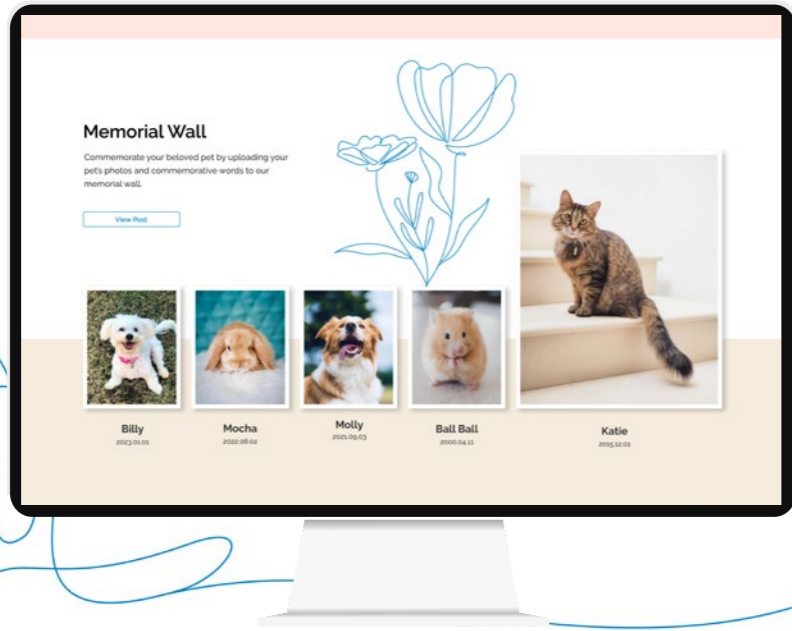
Memorial Wall

Commemorate your beloved pet by uploading your pet's photos and commemorative words to our memorial wall.

View Post

Billy
2023.01.01

Mocha
2022.08.02

Molly
2021.09.03

Ball Ball
2000.04.11

Katie
2015.12.01